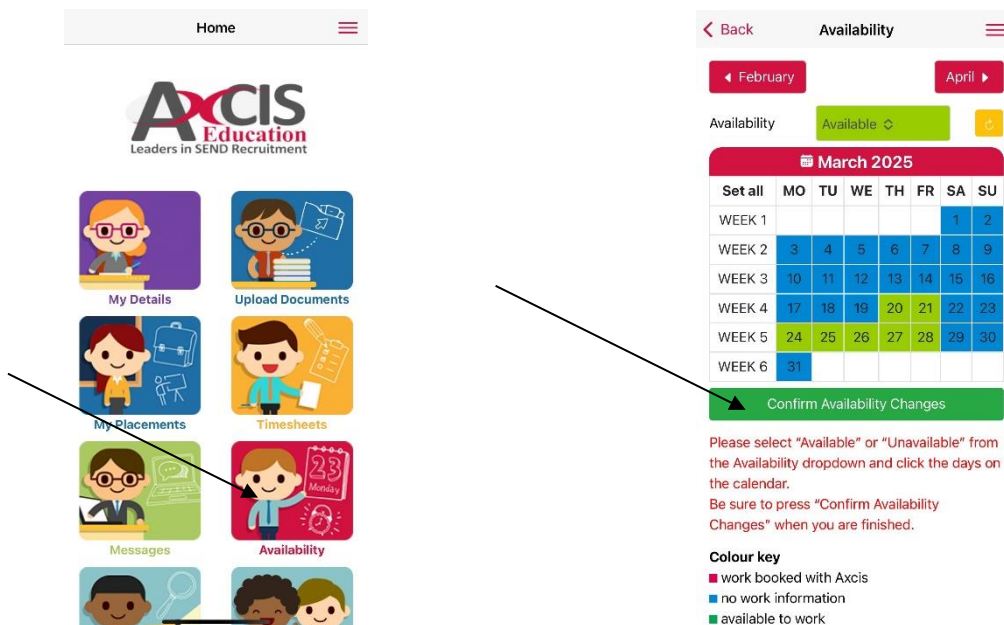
Home

AXCIS Education
Leaders in SEND Recruitment

My Details
Upload Documents
My Placements
Timesheets
Messages
23 Monday
Availability

Back
Availability

February
April

Availability
Available

March 2025

| Set all | MO | TU | WE | TH | FR | SA | SU |
|---|---|---|---|---|---|---|---|
| WEEK 1 | | | | | | 1 | 2 |
| WEEK 2 | 3 | 4 | 5 | 6 | 7 | 8 | 9 |
| WEEK 3 | 10 | 11 | 12 | 13 | 14 | 15 | 16 |
| WEEK 4 | 17 | 18 | 19 | 20 | 21 | 22 | 23 |
| WEEK 5 | 24 | 25 | 26 | 27 | 28 | 29 | 30 |
| WEEK 6 | 31 | | | | | | |

Confirm Availability Changes

Please select "Available" or "Unavailable" from the Availability dropdown and click the days on the calendar.
Be sure to press "Confirm Availability Changes" when you are finished.

Colour key
work booked with Axcis
no work information
available to work